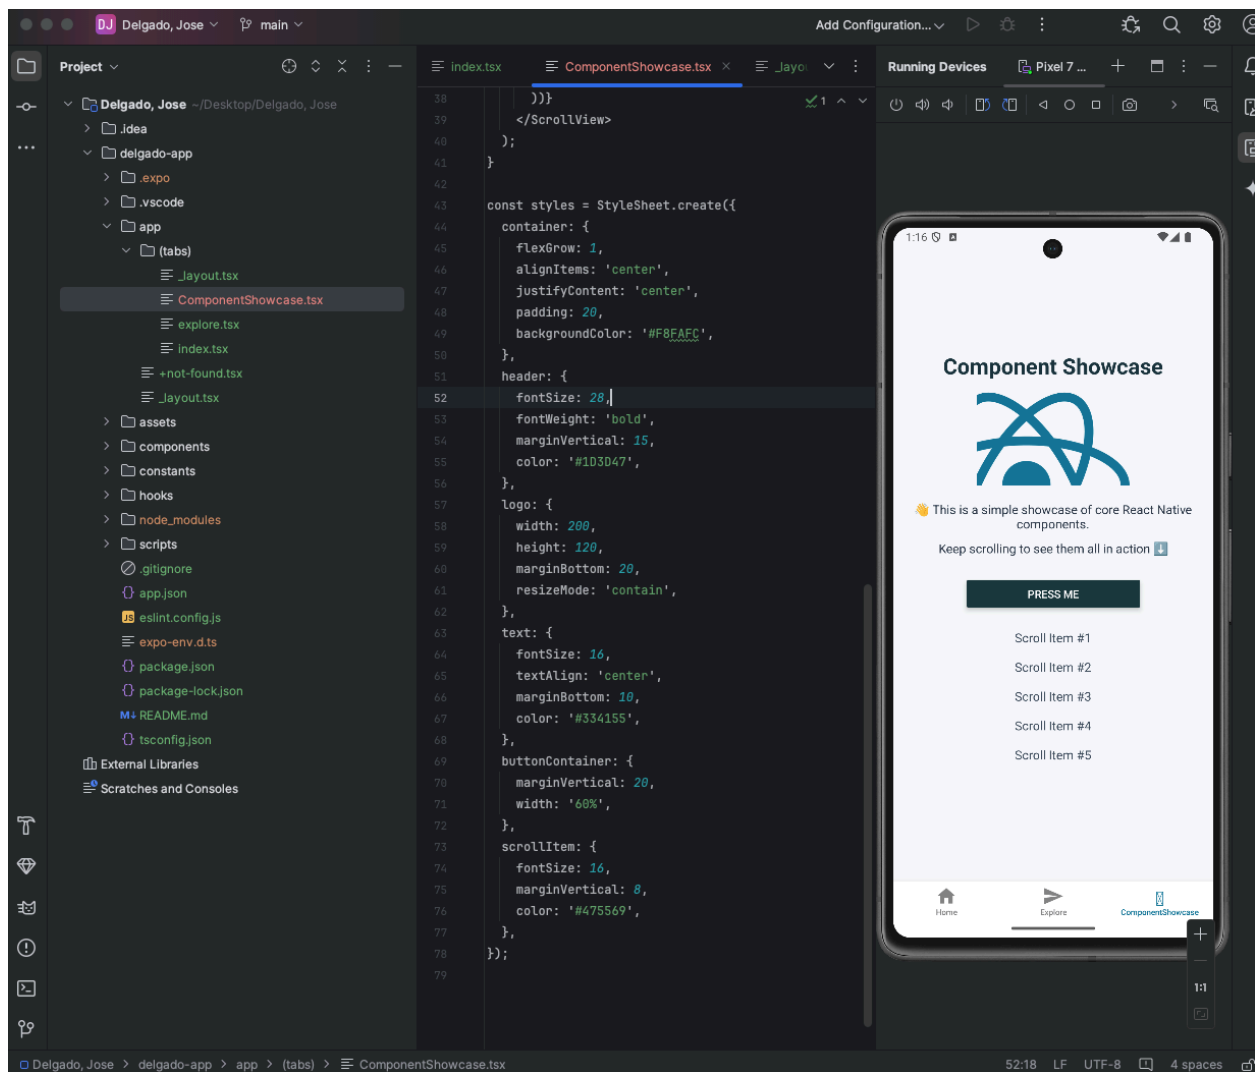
DJ Delgado, Jose main Add Configuration...

Project

Delgado, Jose ~/Desktop/Delgado, Jose
.idea
delgado-app
.expo
.vscode
app
(tabs)
_layout.tsx
ComponentShowcase.tsx
explore.tsx
index.tsx
+not-found.tsx
_layout.tsx
assets
components
constants
hooks
node_modules
scripts
.gitignore
app.json
eslint.config.js
expo-env.d.ts
package.json
package-lock.json
README.md
tsconfig.json
External Libraries
Scratches and Consoles

index.tsx ComponentShowcase.tsx _layo

38 ))}
39 </ScrollView>
40 );
41 }
42
43 const styles = StyleSheet.create({
44 container: {
45 flexGrow: 1,
46 alignItems: 'center',
47 justifyContent: 'center',
48 padding: 20,
49 backgroundColor: '#F8FAFC',
50 },
51 header: {
52 fontSize: 28,
53 fontWeight: 'bold',
54 marginVertical: 15,
55 color: '#1D3D47',
56 },
57 logo: {
58 width: 200,
59 height: 120,
60 marginBottom: 20,
61 resizeMode: 'contain',
62 },
63 text: {
64 fontSize: 16,
65 textAlign: 'center',
66 marginBottom: 10,
67 color: '#334155',
68 },
69 buttonContainer: {
70 marginVertical: 20,
71 width: '60%',
72 },
73 scrollItem: {
74 fontSize: 16,
75 marginVertical: 8,
76 color: '#475569',
77 },
78 });
79

Running Devices Pixel 7 ...

1:16

Component Showcase

👋 This is a simple showcase of core React Native components.

Keep scrolling to see them all in action ⬇️

PRESS ME

Scroll Item #1
Scroll Item #2
Scroll Item #3
Scroll Item #4
Scroll Item #5

Home Explore ComponentShowcase

1:1

Delgado, Jose > delgado-app > app > (tabs) > ComponentShowcase.tsx 52:18 LF UTF-8 4 spaces